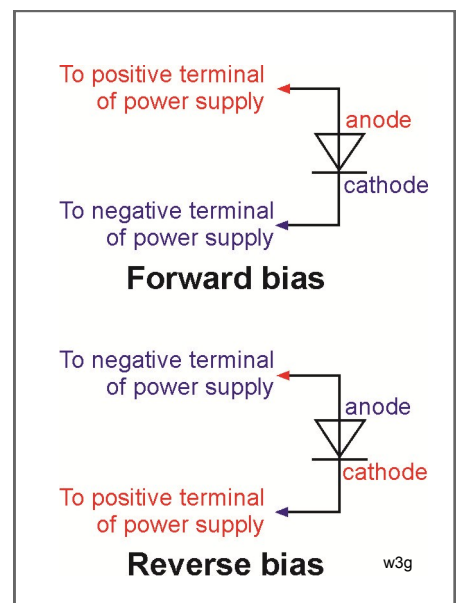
To positive terminal of power supply

anode

cathode

To negative terminal of power supply

Forward bias

To negative terminal of power supply

anode

cathode

To positive terminal of power supply

Reverse bias

w3g